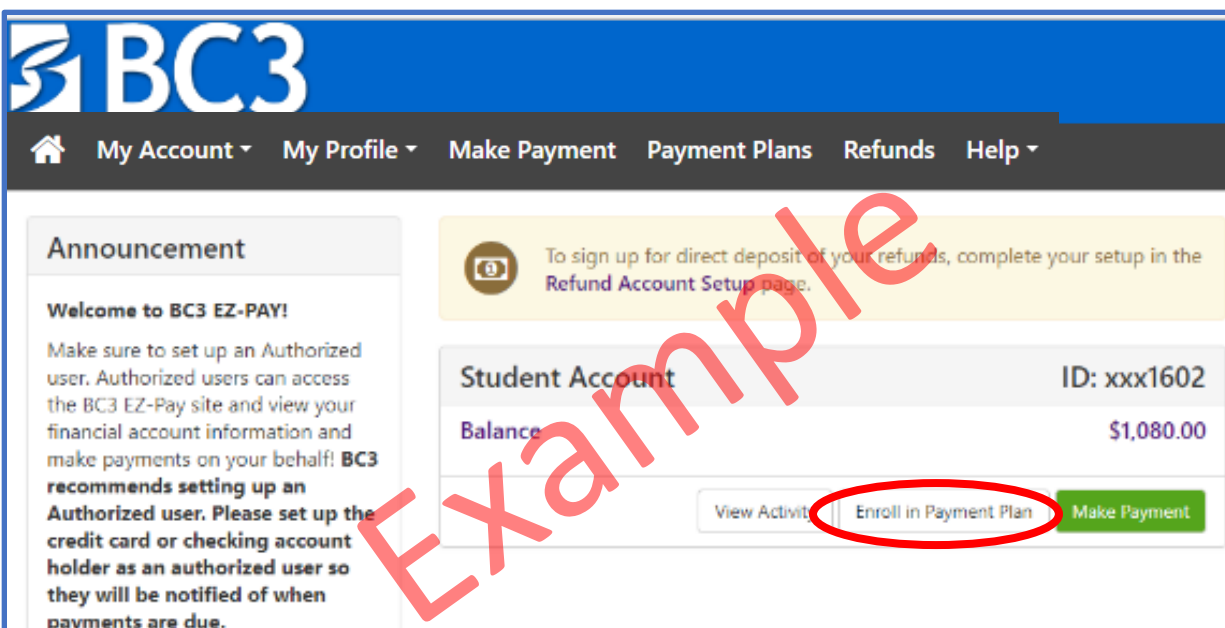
BC3

My Account ▾ My Profile ▾ Make Payment Payment Plans Refunds Help ▾

Announcement

Welcome to BC3 EZ-PAY!

Make sure to set up an Authorized user. Authorized users can access the BC3 EZ-Pay site and view your financial account information and make payments on your behalf! **BC3 recommends setting up an Authorized user. Please set up the credit card or checking account holder as an authorized user so they will be notified of when payments are due.**

To sign up for direct deposit of your refunds, complete your setup in the Refund Account Setup page.

Student Account ID: xxx1602

Balance $1,080.00

View Activity Enroll in Payment Plan Make Payment

Example